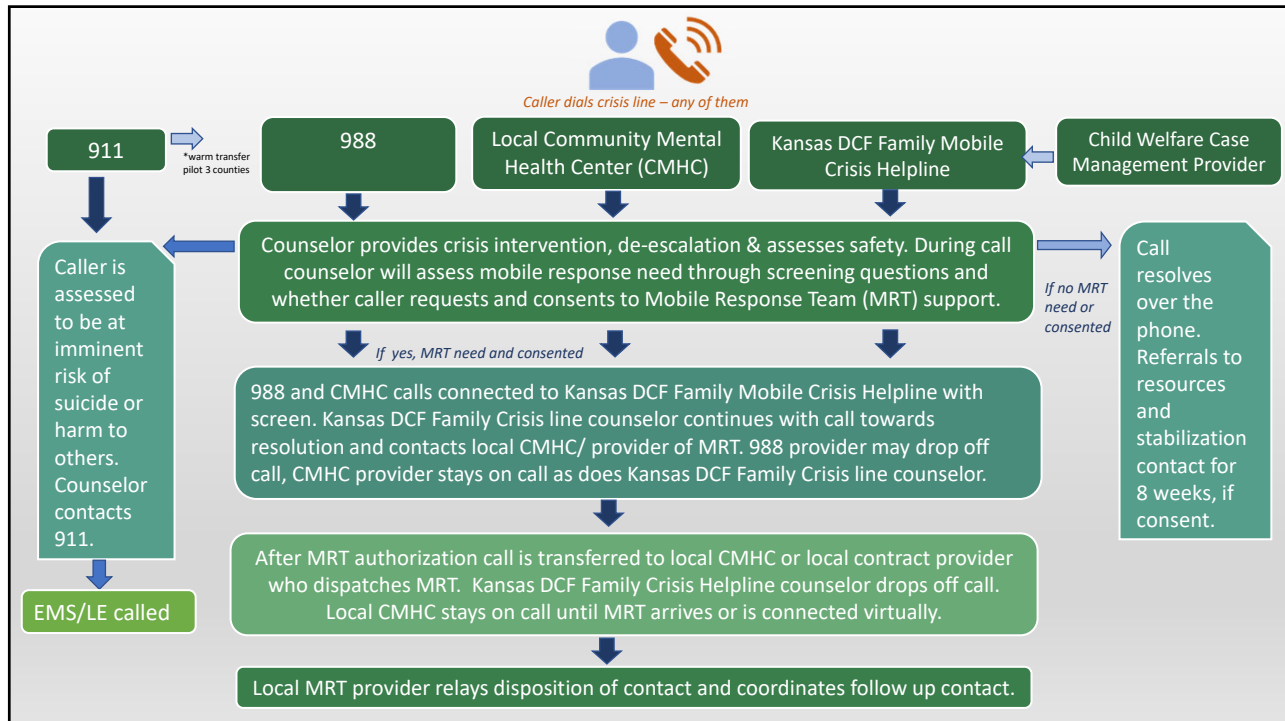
Caller dials crisis line – any of them

911

*warm transfer pilot 3 counties

988

Local Community Mental Health Center (CMHC)

Kansas DCF Family Mobile Crisis Helpline

Child Welfare Case Management Provider

Counselor provides crisis intervention, de-escalation & assesses safety. During call counselor will assess mobile response need through screening questions and whether caller requests and consents to Mobile Response Team (MRT) support.

Caller is assessed to be at imminent risk of suicide or harm to others. Counselor contacts 911.

If no MRT need or consented

Call resolves over the phone. Referrals to resources and stabilization contact for 8 weeks, if consent.

If yes, MRT need and consented

988 and CMHC calls connected to Kansas DCF Family Mobile Crisis Helpline with screen. Kansas DCF Family Crisis line counselor continues with call towards resolution and contacts local CMHC/ provider of MRT. 988 provider may drop off call, CMHC provider stays on call as does Kansas DCF Family Crisis line counselor.

After MRT authorization call is transferred to local CMHC or local contract provider who dispatches MRT. Kansas DCF Family Crisis Helpline counselor drops off call. Local CMHC stays on call until MRT arrives or is connected virtually.

EMS/LE called

Local MRT provider relays disposition of contact and coordinates follow up contact.